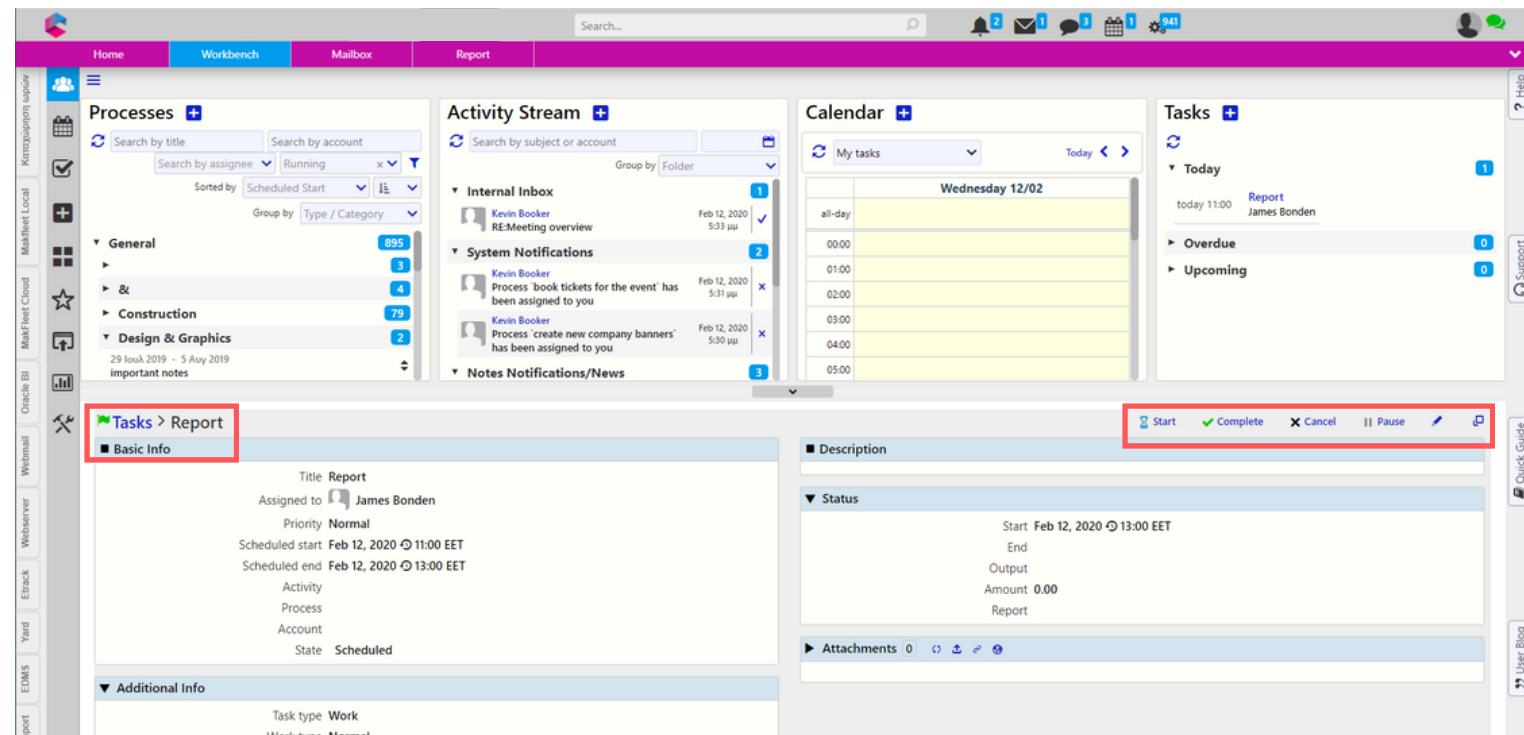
Search...

2 1 3 1 941

Home Workbench Mailbox Report

Κατηγορίες προϊόντων MakFleet Local MakFleet Cloud Oracle BI Webmail Webserver Etrack Yard EDMS port

Processes

Search by title Search by account

Search by assignee Running

Sorted by Scheduled Start

Group by Type / Category

General 895

3

& 4

Construction 79

Design & Graphics 2

29 Ιουλ 2019 - 5 Αυγ 2019

important notes

Activity Stream

Search by subject or account

Group by Folder

Internal Inbox 1

Kevin Booker
RE:Meeting overview
Feb 12, 2020 5:33 μμ

System Notifications 2

Kevin Booker
Process `book tickets for the event` has been assigned to you
Feb 12, 2020 5:31 μμ

Kevin Booker
Process `create new company banners` has been assigned to you
Feb 12, 2020 5:30 μμ

Notes Notifications/News 3

Calendar

My tasks Today

Wednesday 12/02

all-day
00:00
01:00
02:00
03:00
04:00
05:00

Tasks

Today 1

today 11:00 Report James Bonden

Overdue 0

Upcoming 0

Help Support Quick Guide User Blog

Tasks > Report

Start Complete Cancel Pause

Basic Info

Title Report
Assigned to James Bonden
Priority Normal
Scheduled start Feb 12, 2020 11:00 EET
Scheduled end Feb 12, 2020 13:00 EET
Activity
Process
Account
State Scheduled

Description

Status

Start Feb 12, 2020 13:00 EET
End
Output
Amount 0.00
Report

Attachments 0

Additional Info

Task type Work